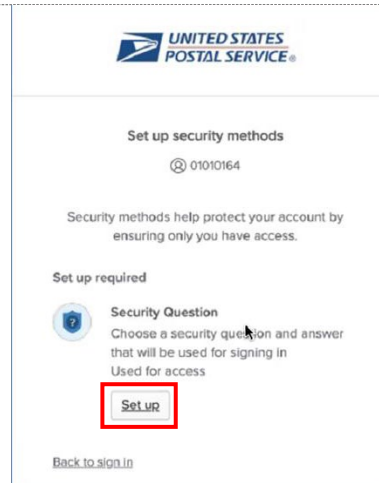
UNITED STATES POSTAL SERVICE®

Set up security methods

01010164

Security methods help protect your account by ensuring only you have access.

Set up required

Security Question

Choose a security question and answer that will be used for signing in

Used for access

Set up

Back to sign in